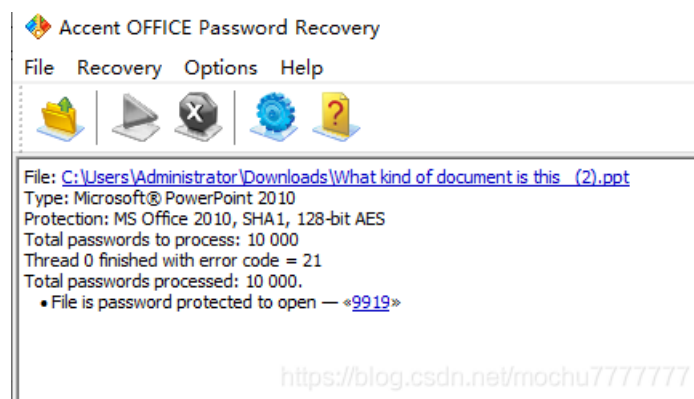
Accent OFFICE Password Recovery

File Recovery Options Help

File: C:\Users\Administrator\Downloads\What kind of document is this (2).ppt
Type: Microsoft® PowerPoint 2010
Protection: MS Office 2010, SHA1, 128-bit AES
Total passwords to process: 10 000
Thread 0 finished with error code = 21
Total passwords processed: 10 000.
• File is password protected to open — «9919»

https://blog.csdn.net/mochu7777777